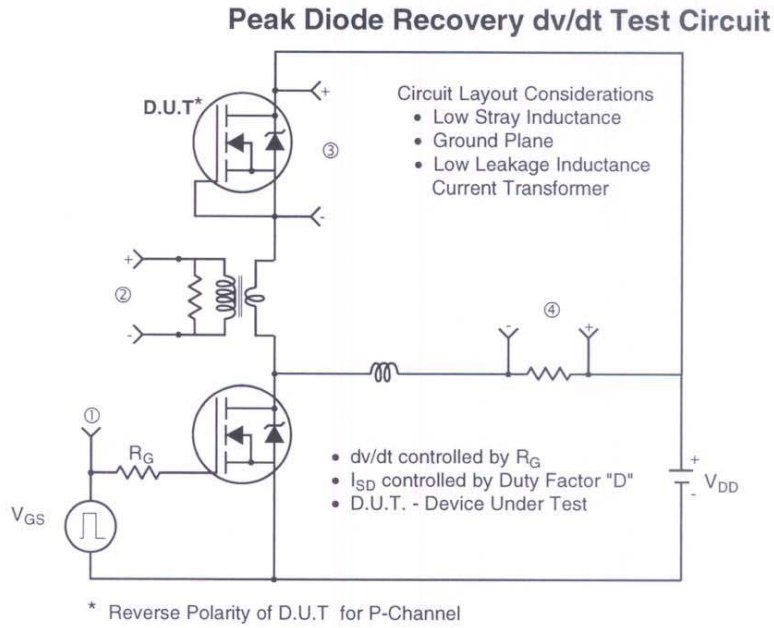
Peak Diode Recovery dv/dt Test Circuit

D.U.T*

+

③

-

Circuit Layout Considerations
• Low Stray Inductance
• Ground Plane
• Low Leakage Inductance Current Transformer

+

②

-

④

-

+

①

$R_G$

$V_{GS}$

• dv/dt controlled by $R_G$
• $I_{SD}$ controlled by Duty Factor "D"
• D.U.T. - Device Under Test

+

-

$V_{DD}$

* Reverse Polarity of D.U.T for P-Channel